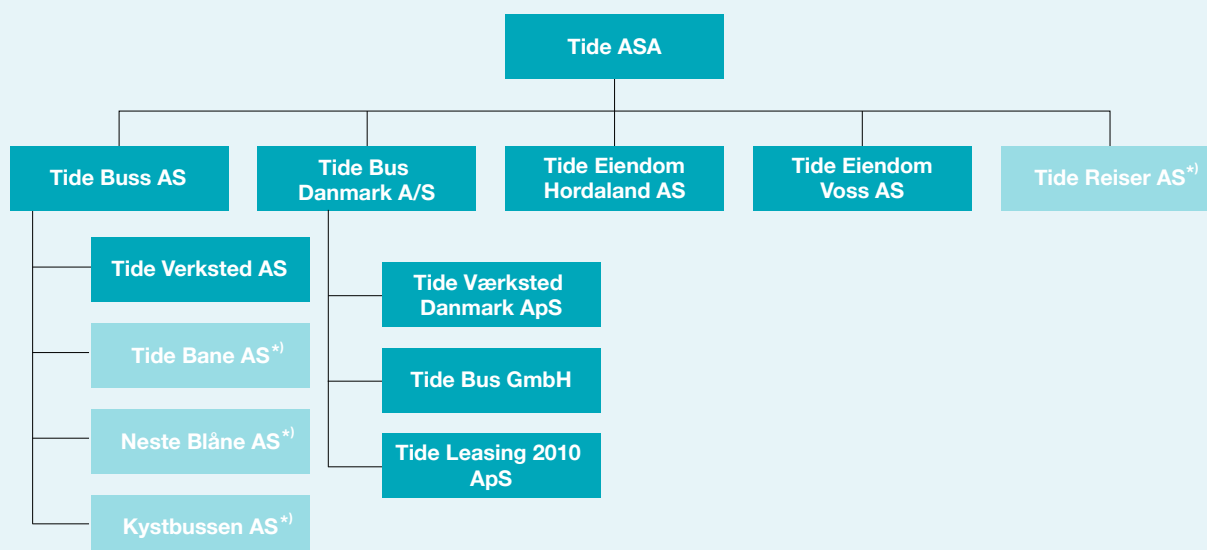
Tide ASA

Tide Buss AS

Tide Bus Danmark A/S

Tide Eiendom Hordaland AS

Tide Eiendom Voss AS

Tide Reiser AS*)

Tide Verksted AS

Tide Bane AS*)

Neste Blåne AS*)

Kystbussen AS*)

Tide Værksted Danmark ApS

Tide Bus GmbH

Tide Leasing 2010 ApS